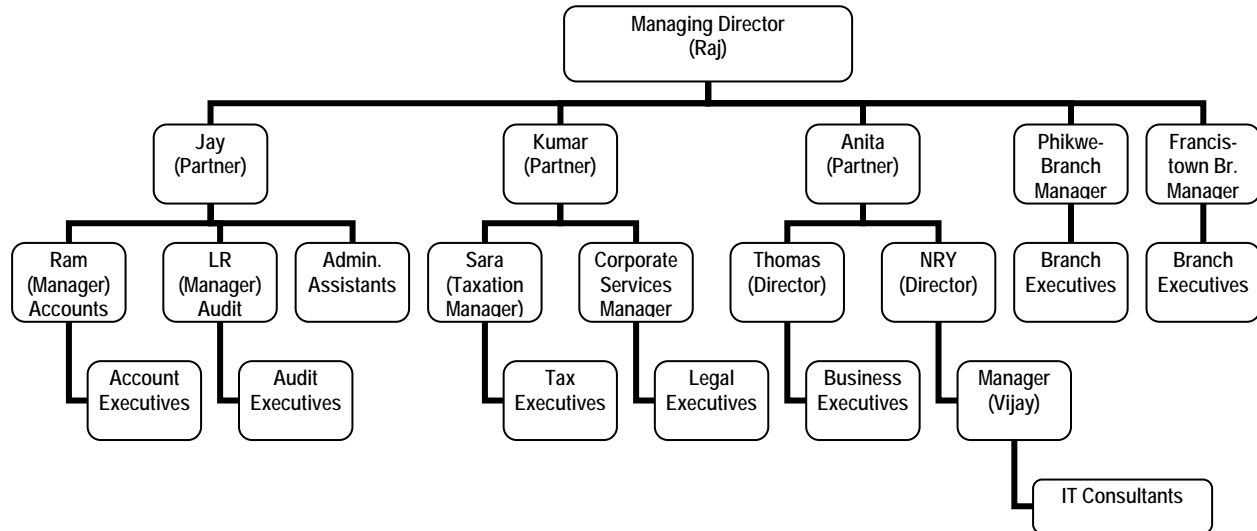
Managing Director (Raj)

Jay (Partner)

Kumar (Partner)

Anita (Partner)

Phikwe-Branch Manager

Francistown Br. Manager

Ram (Manager) Accounts

LR (Manager) Audit

Admin. Assistants

Sara (Taxation Manager)

Corporate Services Manager

Thomas (Director)

NRY (Director)

Branch Executives

Branch Executives

Account Executives

Audit Executives

Tax Executives

Legal Executives

Business Executives

Manager (Vijay)

IT Consultants